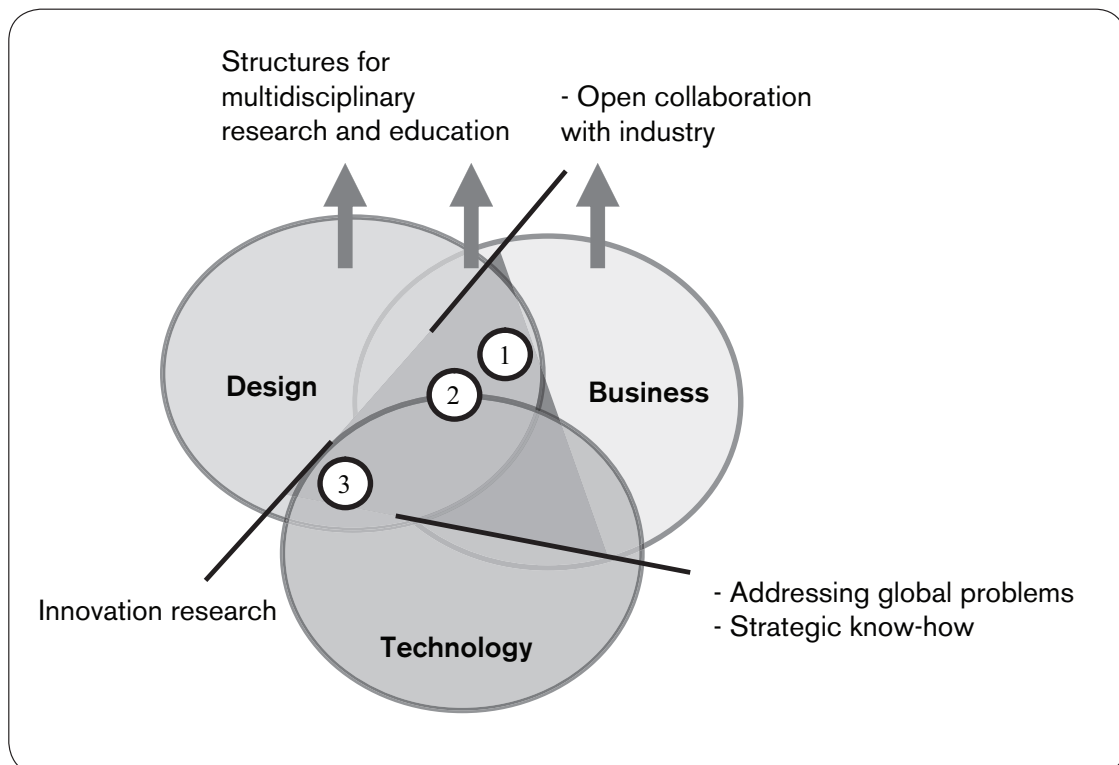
Structures for multidisciplinary research and education

- Open collaboration with industry

1

2

Design

Business

3

Innovation research

- Addressing global problems
- Strategic know-how

Technology